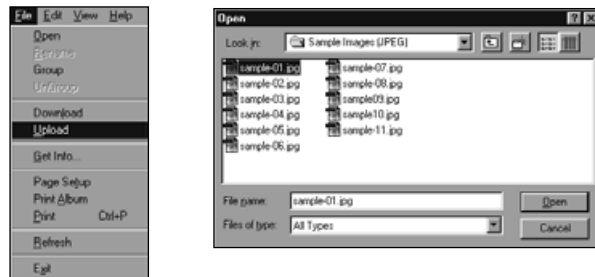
File Edit View Help
Open
Rename
Group
UnGroup
Download
Upload
Get Info...
Page Setup
Print Album
Print Ctrl+P
Refresh
Exit

Open
?
Look in: Sample Images (JPEG)
sample-01.jpg
sample-02.jpg
sample-03.jpg
sample-04.jpg
sample-05.jpg
sample-06.jpg
sample-07.jpg
sample-08.jpg
sample09.jpg
sample10.jpg
sample-11.jpg
File name: sample-01.jpg
Open
Files of type: All Types
Cancel